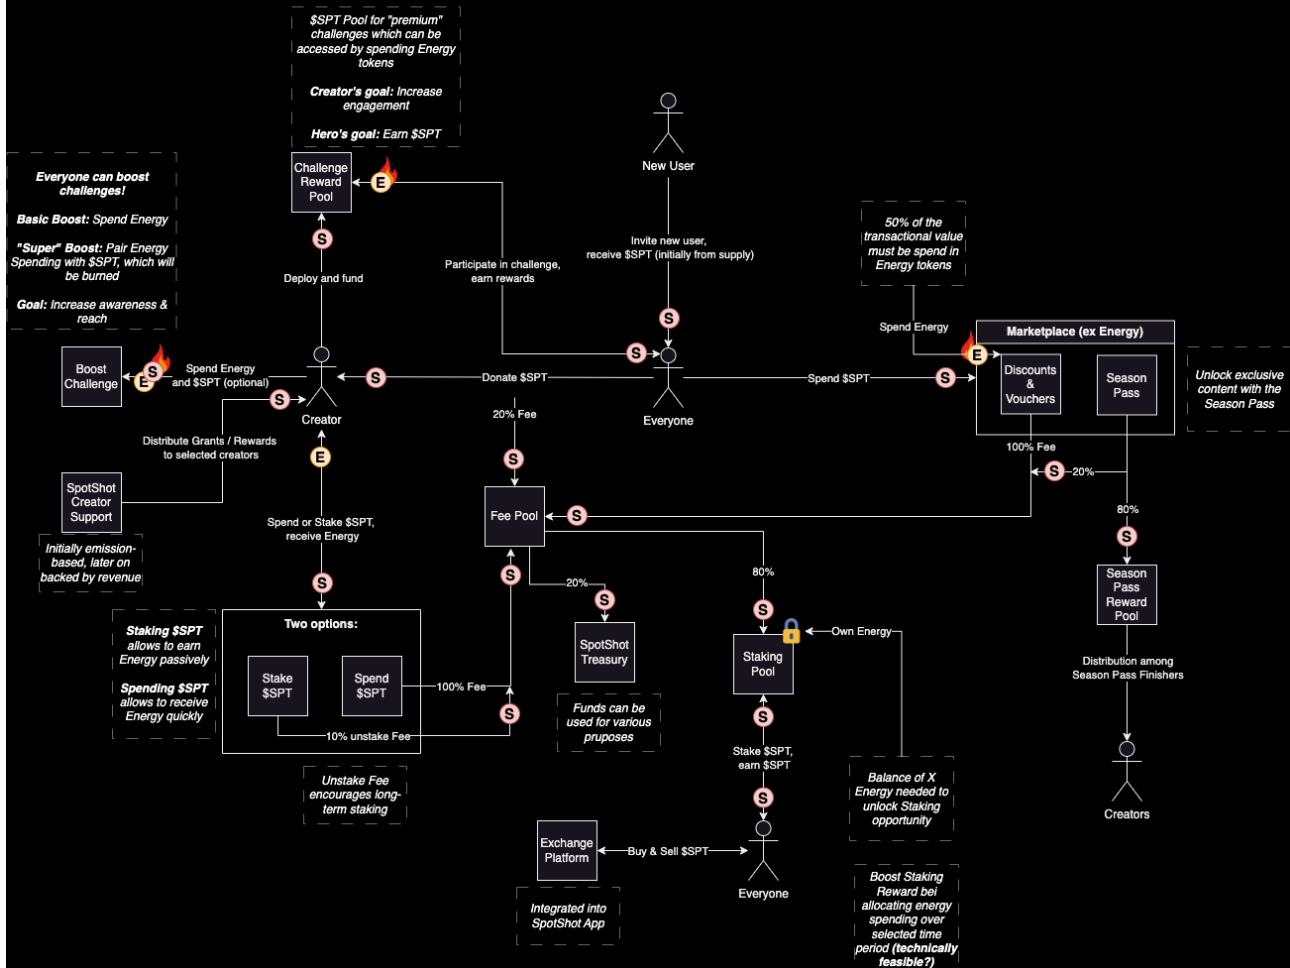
$SPT Pool for "premium" challenges which can be accessed by spending Energy tokens

Creator's goal: Increase engagement

Hero's goal: Earn $SPT

Everyone can boost challenges!

Basic Boost: Spend Energy

"Super" Boost: Pair Energy Spending with $SPT, which will be burned

Goal: Increase awareness & reach

Challenge Reward Pool

E

S

Deploy and fund

Participate in challenge, earn rewards

New User

Invite new user, receive $SPT (initially from supply)

S

50% of the transactional value must be spend in Energy tokens

Spend Energy

Marketplace (ex Energy)

E

Discounts & Vouchers

Season Pass

Unlock exclusive content with the Season Pass

Boost Challenge

S

E

Spend Energy and $SPT (optional)

S

Creator

S

Donate $SPT

S

Everyone

Spend $SPT

S

Distribute Grants / Rewards to selected creators

20% Fee

100% Fee

S

20%

E

S

80%

SpotShot Creator Support

Initially emission-based, later on backed by revenue

Spend or Stake $SPT, receive Energy

Fee Pool

S

S

Season Pass Reward Pool

S

20%

S

80%

S

Distribution among Season Pass Finishers

Staking $SPT allows to earn Energy passively

Spending $SPT allows to receive Energy quickly

Two options:

Stake $SPT

Spend $SPT

100% Fee

10% unstake Fee

S

SpotShot Treasury

Funds can be used for various pruposes

Staking Pool

Own Energy

S

Stake $SPT, earn $SPT

S

Creators

Unstake Fee encourages long-term staking

Balance of X Energy needed to unlock Staking opportunity

Exchange Platform

Buy & Sell $SPT

Everyone

Integrated into SpotShot App

Boost Staking Reward bei allocating energy spending over selected time period (technically feasible?)